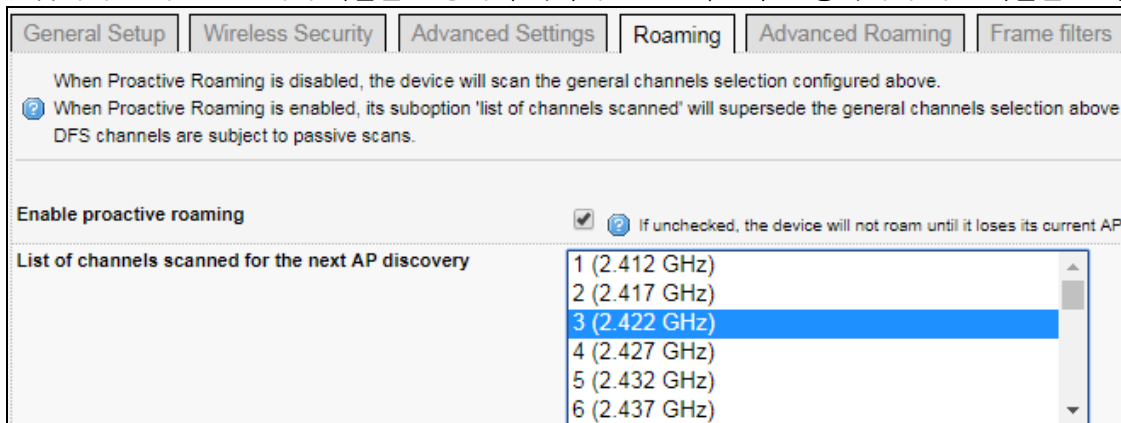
General Setup | Wireless Security | Advanced Settings | Roaming | Advanced Roaming | Frame filters

When Proactive Roaming is disabled, the device will scan the general channels selection configured above.
When Proactive Roaming is enabled, its suboption 'list of channels scanned' will supersede the general channels selection above
DFS channels are subject to passive scans.

Enable proactive roaming

If unchecked, the device will not roam until it loses its current AP

List of channels scanned for the next AP discovery

1 (2.412 GHz)
2 (2.417 GHz)
3 (2.422 GHz)
4 (2.427 GHz)
5 (2.432 GHz)
6 (2.437 GHz)